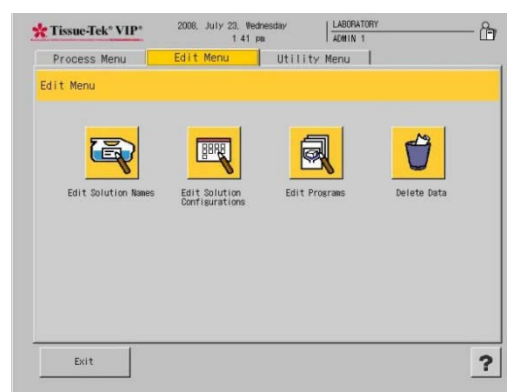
Tissue-Tek® VIP®

2008, July 23, Wednesday
1 41 pm

LABORATORY
ADMIN 1

Process Menu
Edit Menu
Utility Menu

Edit Menu

Edit Solution Names

Edit Solution Configurations

Edit Programs

Delete Data

Exit

?